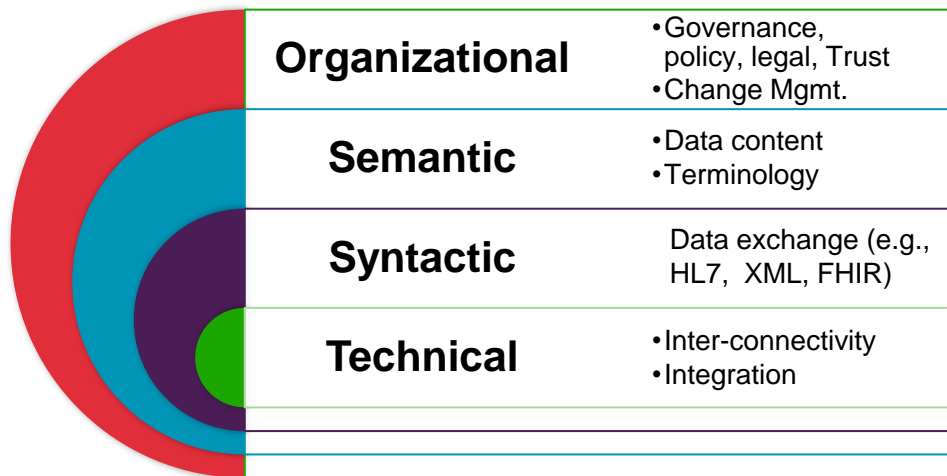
Organizational

- Governance, policy, legal, Trust
- Change Mgmt.

Semantic

- Data content
- Terminology

Syntactic

Data exchange (e.g., HL7, XML, FHIR)

Technical

- Inter-connectivity
- Integration